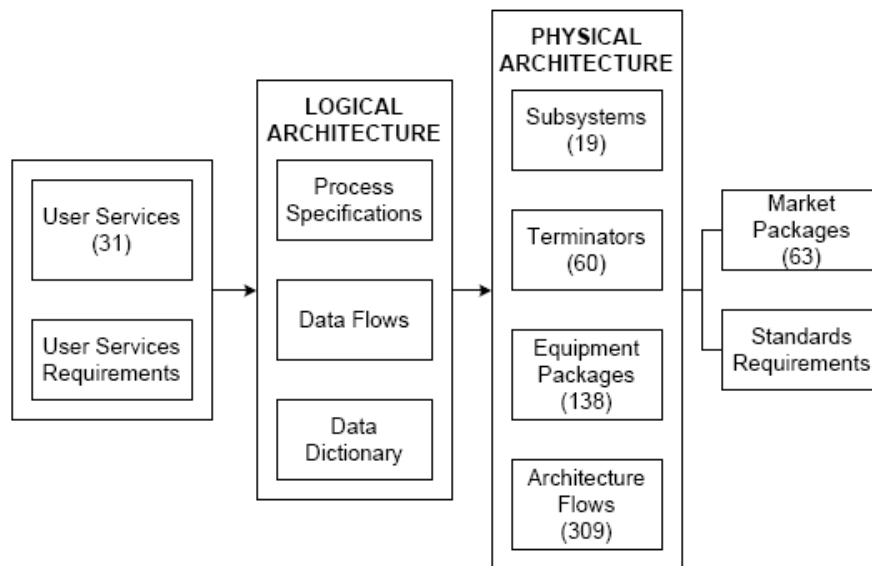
User Services (31)

User Services Requirements

LOGICAL ARCHITECTURE

Process Specifications

Data Flows

Data Dictionary

PHYSICAL ARCHITECTURE

Subsystems (19)

Terminators (60)

Equipment Packages (138)

Architecture Flows (309)

Market Packages (63)

Standards Requirements